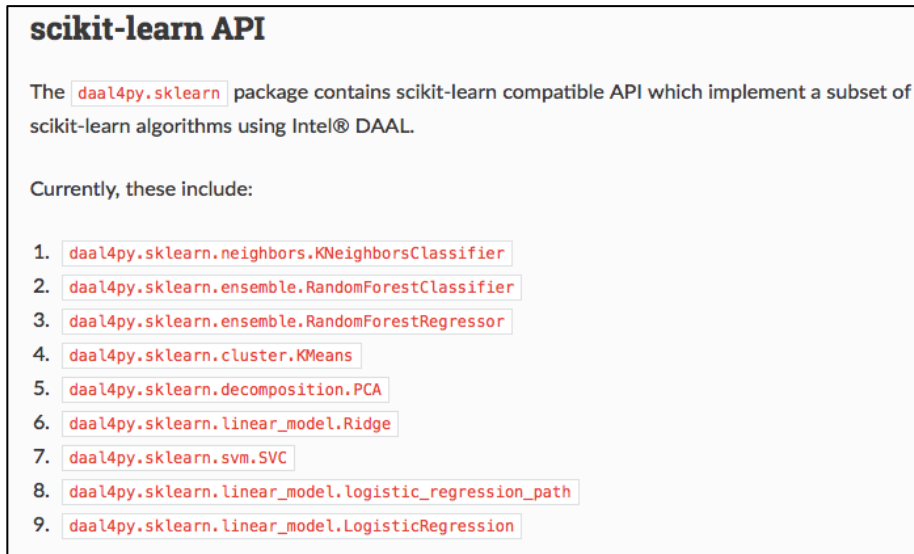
scikit-learn API

The daal4py.sklearn package contains scikit-learn compatible API which implement a subset of scikit-learn algorithms using Intel® DAAL.

Currently, these include:

1. daal4py.sklearn.neighbors.KNeighborsClassifier
2. daal4py.sklearn.ensemble.RandomForestClassifier
3. daal4py.sklearn.ensemble.RandomForestRegressor
4. daal4py.sklearn.cluster.KMeans
5. daal4py.sklearn.decomposition.PCA
6. daal4py.sklearn.linear_model.Ridge
7. daal4py.sklearn.svm.SVC
8. daal4py.sklearn.linear_model.logistic_regression_path
9. daal4py.sklearn.linear_model.LogisticRegression